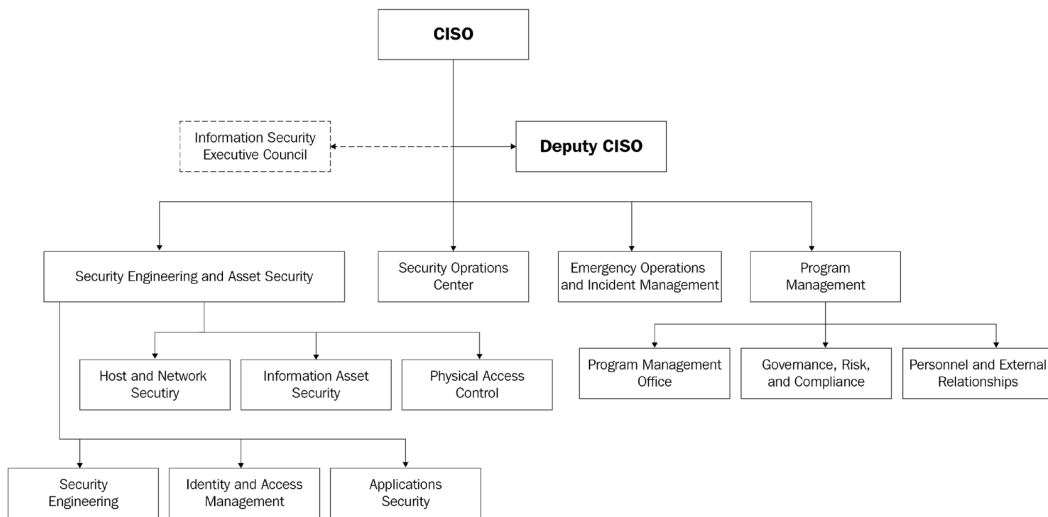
CISO

Information Security Executive Council

Deputy CISO

Security Engineering and Asset Security

Security Oprations Center

Emergency Operations and Incident Management

Program Management

Host and Network Secutiry

Information Asset Security

Physical Access Control

Program Management Office

Governance, Risk, and Compliance

Personnel and External Relationships

Security Engineering

Identity and Access Management

Applications Security